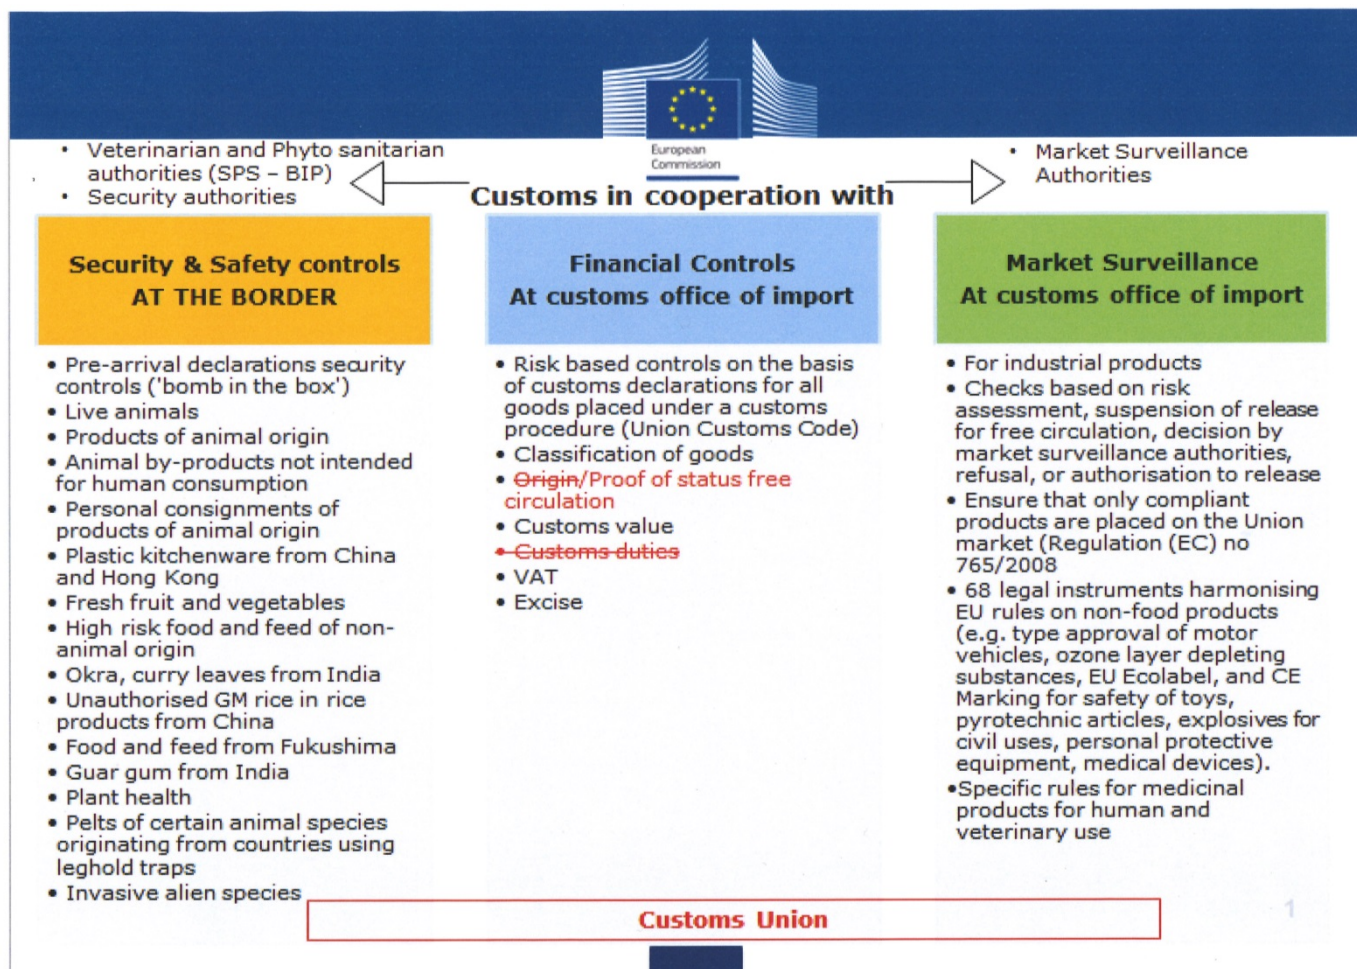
European Commission

• Veterinarian and Phyto sanitarian authorities (SPS – BIP)
• Security authorities

Customs in cooperation with

• Market Surveillance Authorities

Security & Safety controls AT THE BORDER

• Pre-arrival declarations security controls ('bomb in the box')
• Live animals
• Products of animal origin
• Animal by-products not intended for human consumption
• Personal consignments of products of animal origin
• Plastic kitchenware from China and Hong Kong
• Fresh fruit and vegetables
• High risk food and feed of non-animal origin
• Okra, curry leaves from India
• Unauthorised GM rice in rice products from China
• Food and feed from Fukushima
• Guar gum from India
• Plant health
• Pelts of certain animal species originating from countries using leghold traps
• Invasive alien species

Financial Controls At customs office of import

• Risk based controls on the basis of customs declarations for all goods placed under a customs procedure (Union Customs Code)
• Classification of goods
• ~~Origin~~/Proof of status free circulation
• Customs value
• ~~Customs duties~~
• VAT
• Excise

Market Surveillance At customs office of import

• For industrial products
• Checks based on risk assessment, suspension of release for free circulation, decision by market surveillance authorities, refusal, or authorisation to release
• Ensure that only compliant products are placed on the Union market (Regulation (EC) no 765/2008
• 68 legal instruments harmonising EU rules on non-food products (e.g. type approval of motor vehicles, ozone layer depleting substances, EU Ecolabel, and CE Marking for safety of toys, pyrotechnic articles, explosives for civil uses, personal protective equipment, medical devices).
•Specific rules for medicinal products for human and veterinary use

Customs Union

1